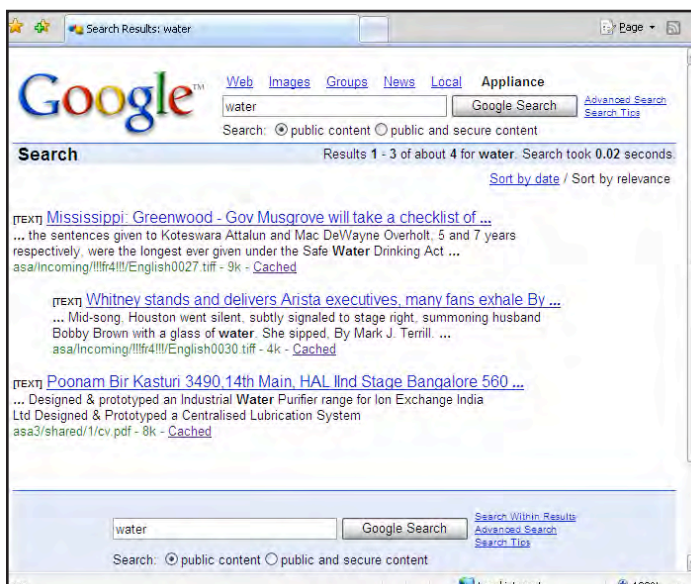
Search Results: water

Page

Google™

Web Images Groups News Local Appliance

water

Google Search

Advanced Search
Search Tips

Search: ◉ public content ○ public and secure content

Search

Results **1** - **3** of about **4** for **water**. Search took **0.02** seconds.

Sort by date / Sort by relevance

[TEXT] Mississippi: Greenwood - Gov Musgrove will take a checklist of ...
... the sentences given to Koteswara Attalun and Mac DeWayne Overholt, 5 and 7 years respectively, were the longest ever given under the Safe **Water** Drinking Act ...
asa/Incoming/!!!fr4!!!/English0027.tiff - 9k - Cached

[TEXT] Whitney stands and delivers Arista executives, many fans exhale By ...
... Mid-song, Houston went silent, subtly signaled to stage right, summoning husband Bobby Brown with a glass of **water**. She sipped, By Mark J. Terrill. ...
asa/Incoming/!!!fr4!!!/English0030.tiff - 4k - Cached

[TEXT] Poonam Bir Kasturi 3490,14th Main, HAL IInd Stage Bangalore 560 ...
... Designed & prototyped an Industrial **Water** Purifier range for Ion Exchange India Ltd Designed & Prototyped a Centralised Lubrication System
asa3/shared/1/cv.pdf - 8k - Cached

water

Google Search

Search Within Results
Advanced Search
Search Tips

Search: ◉ public content ○ public and secure content